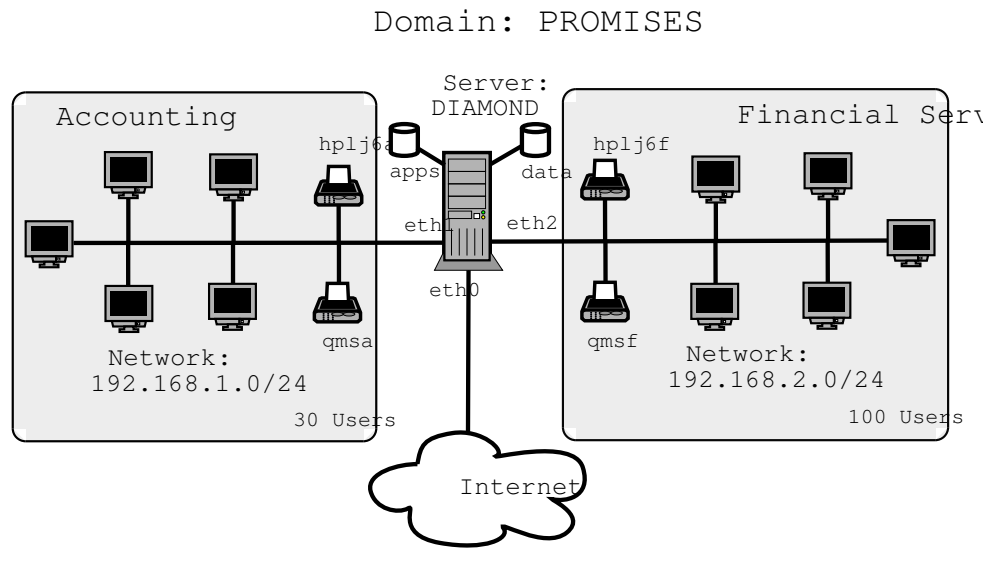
Domain: PROMISES

Server:
DIAMOND

Accounting

Financial Serv

hplj6a

apps

data

hplj6f

eth1

eth2

eth0

qmsa

qmsf

Network:
192.168.1.0/24

Network:
192.168.2.0/24

30 Users

100 Users

Internet